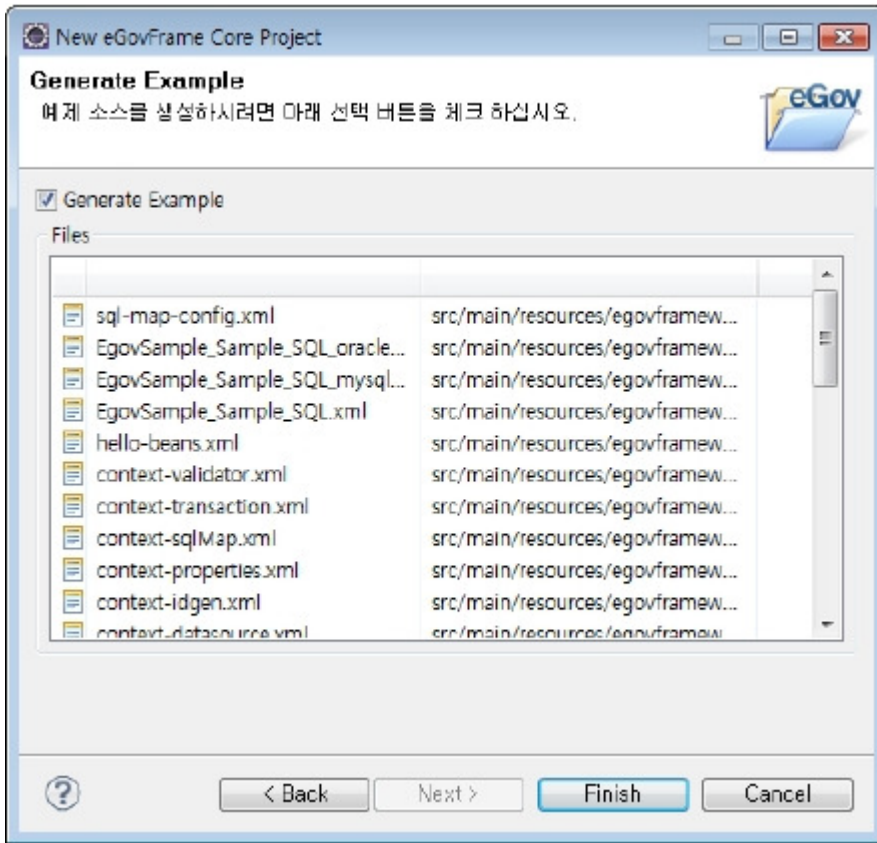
New eGovFrame Core Project

Generate Example
예제 소스를 생성하시려면 아래 선택 버튼을 체크 하십시오.

eGov

Generate Example

Files

| | |
|---|---|
| sql-map-config.xml | src/main/resources/egovframew... |
| EgovSample_Sample_SQL_oracle... | src/main/resources/egovframew... |
| EgovSample_Sample_SQL_mysql... | src/main/resources/egovframew... |
| EgovSample_Sample_SQL.xml | src/main/resources/egovframew... |
| hello-beans.xml | src/main/resources/egovframew... |
| context-validator.xml | src/main/resources/egovframew... |
| context-transaction.xml | src/main/resources/egovframew... |
| context-sqlMap.xml | src/main/resources/egovframew... |
| context-properties.xml | src/main/resources/egovframew... |
| context-idgen.xml | src/main/resources/egovframew... |
| context-datasource.xml | src/main/resources/egovframew... |

< Back Next > Finish Cancel